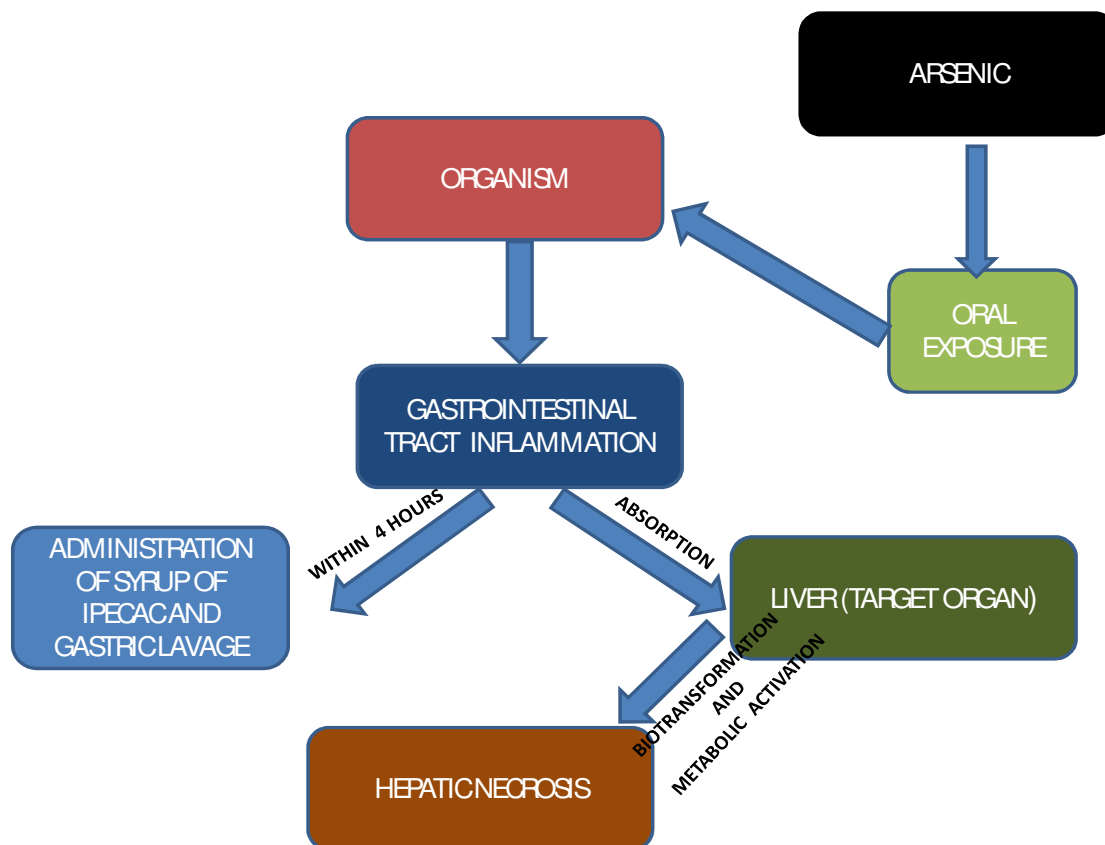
ARSENIC

ORGANISM

ORAL EXPOSURE

GASTROINTESTINAL TRACT INFLAMMATION

WITHIN 4 HOURS

ABSORPTION

ADMINISTRATION OF SYRUP OF IPECAC AND GASTRIC LAVAGE

LIVER (TARGET ORGAN)

BIOTRANSFORMATION AND METABOLIC ACTIVATION

HEPATIC NECROSIS